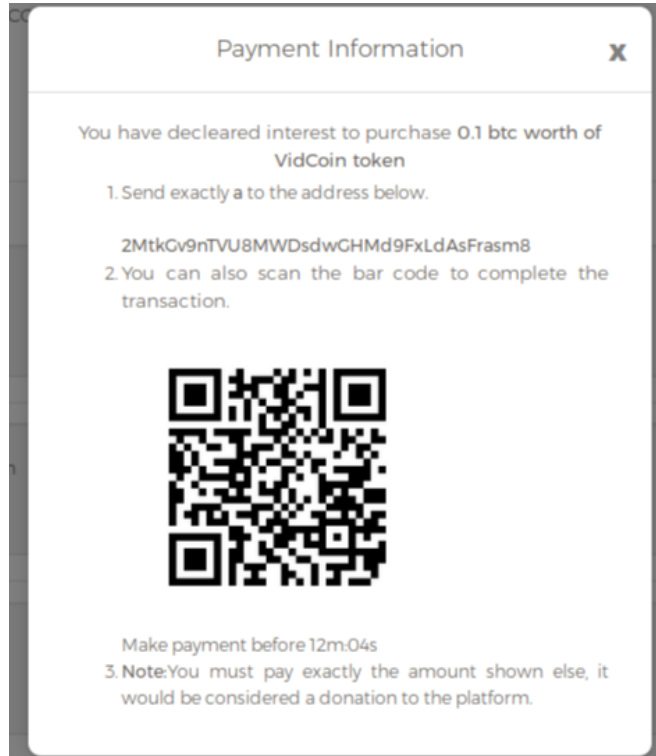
Payment Information

x

You have decleared interest to purchase 0.1 btc worth of VidCoin token

1. Send exactly a to the address below.

2MtkGv9nTVU8MWDsdwGHMd9FxLdAsFrasm8

2. You can also scan the bar code to complete the transaction.

Make payment before 12m:04s

3. Note:You must pay exactly the amount shown else, it would be considered a donation to the platform.